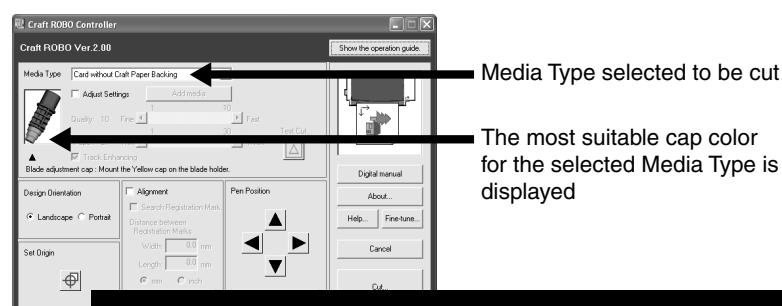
Craft ROBO Controller

Craft ROBO Ver.2.00

Show the operation guide.

Media Type Card without Craft Paper Backing

Adjust Settings Add media

1 10

Quality: 10 Fine Fast

1 30

Test Cut

Track Enhancing

Blade adjustment cap : Mount the Yellow cap on the blade holder.

Digital manual

About...

Help... Fine-tune...

Cancel

Cut...

Design Orientation

Landscape Portrait

Alignment

Search Registration Mark

Distance between Registration Marks

Width: 0.0 mm

Length: 0.0 mm

mm inch

Pen Position

Set Origin

Media Type selected to be cut

The most suitable cap color for the selected Media Type is displayed